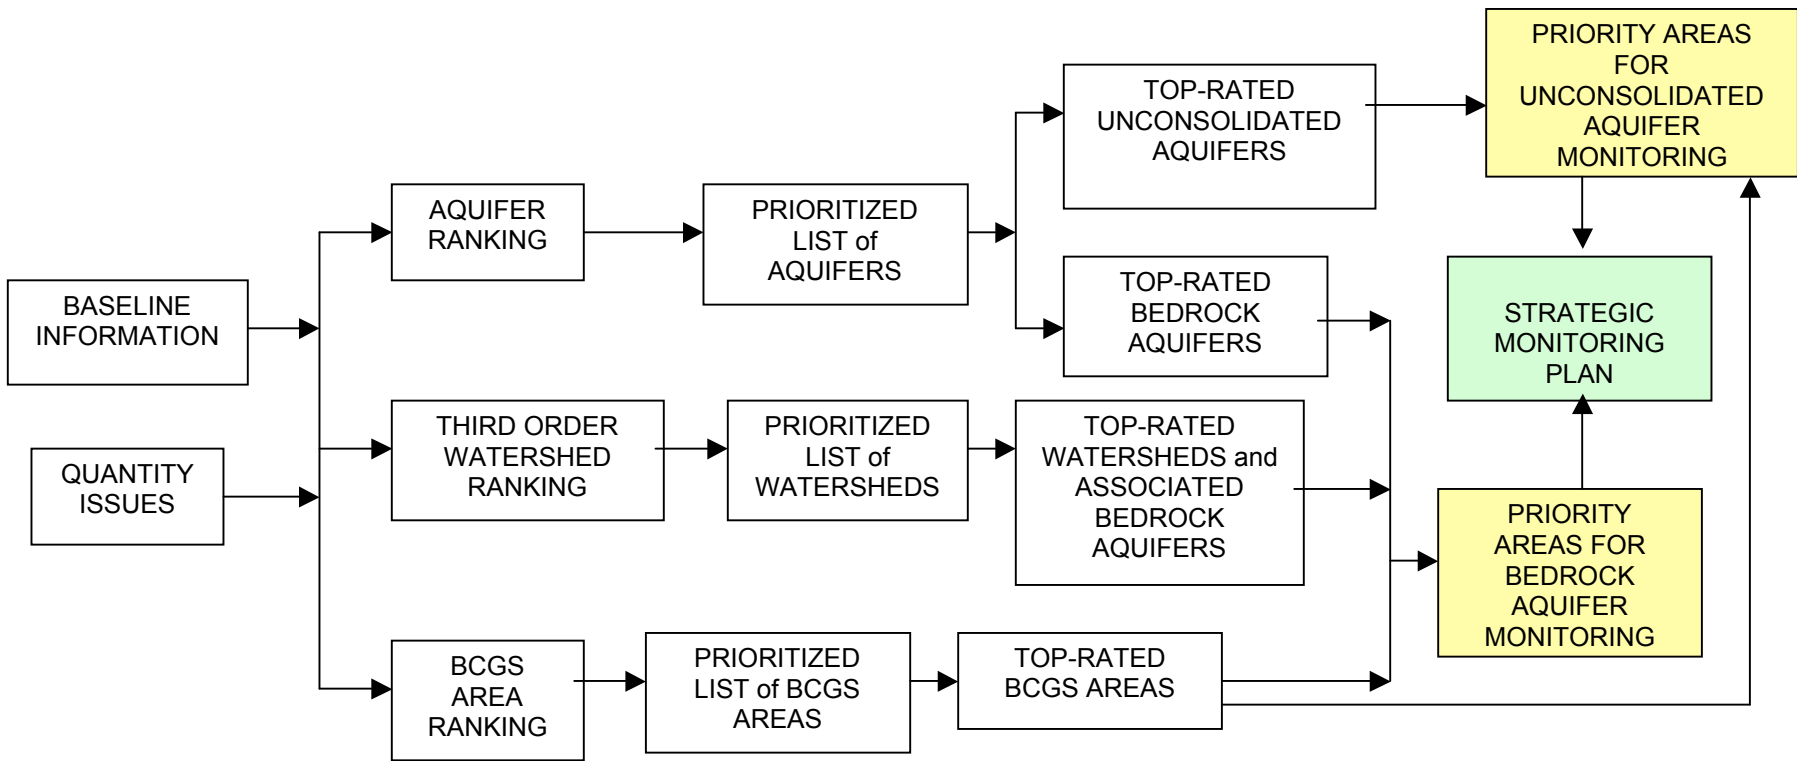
BASELINE INFORMATION

QUANTITY ISSUES

AQUIFER RANKING

PRIORITIZED LIST of AQUIFERS

TOP-RATED UNCONSOLIDATED AQUIFERS

TOP-RATED BEDROCK AQUIFERS

PRIORITY AREAS FOR UNCONSOLIDATED AQUIFER MONITORING

STRATEGIC MONITORING PLAN

THIRD ORDER WATERSHED RANKING

PRIORITIZED LIST of WATERSHEDS

TOP-RATED WATERSHEDS and ASSOCIATED BEDROCK AQUIFERS

PRIORITY AREAS FOR BEDROCK AQUIFER MONITORING

BCGS AREA RANKING

PRIORITIZED LIST of BCGS AREAS

TOP-RATED BCGS AREAS